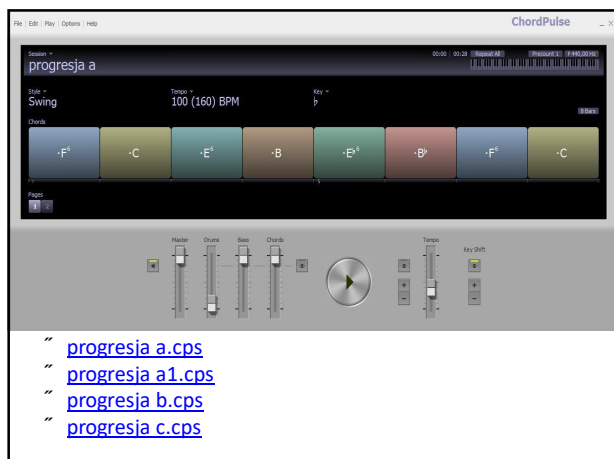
File | Edit | Play | Options | Help

ChordPulse

_ ×

Session ▾
progresja a

00:00 | 00:28 Repeat All | Precount 1 | F 440,00 Hz

Style ▾
Swing

Tempo ▾
100 (160) BPM

Key ▾
♭

8 Bars

Chords

·F⁶

·C

·E⁶

·B

·E♭⁶

·B♭

·F⁶

·C

Pages
1 2

Master

Drums

Bass

Chords

Tempo

Key Shift

+
–

+
–

˝ progresja a.cps
˝ progresja a1.cps
˝ progresja b.cps
˝ progresja c.cps